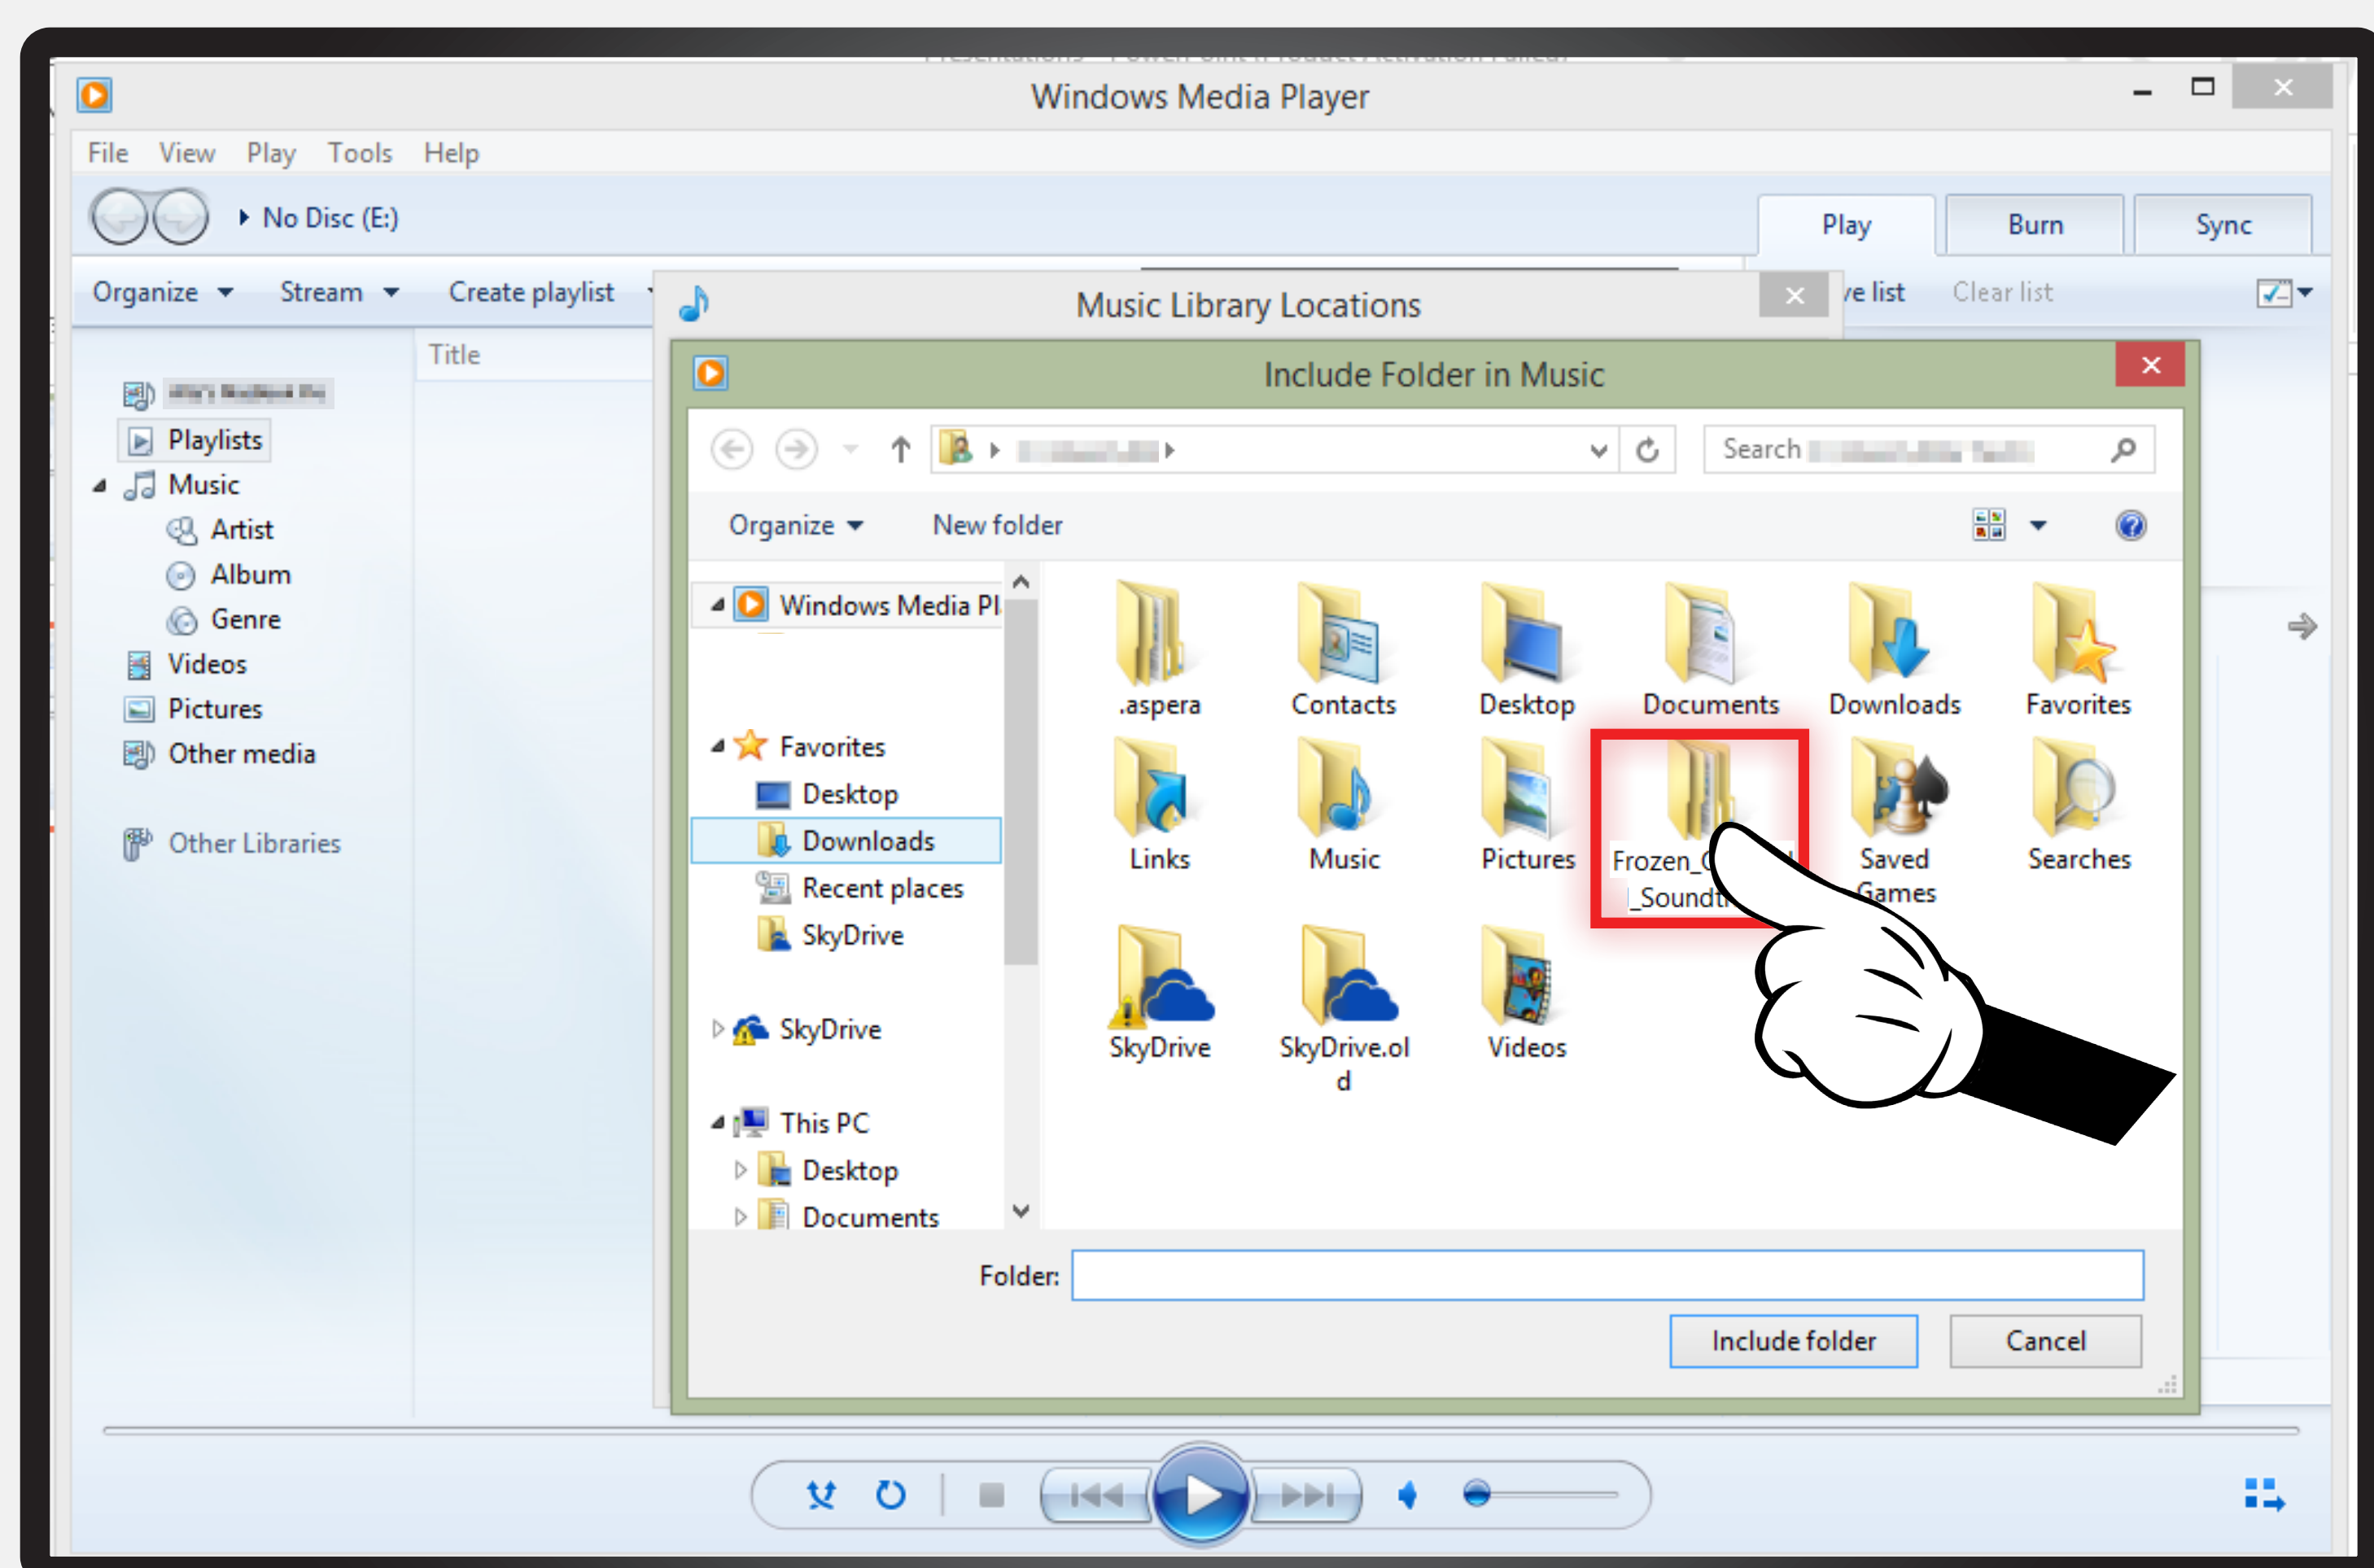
Windows Media Player

File View Play Tools Help

No Disc (E:)

Play Burn Sync

Organize Stream Create playlist

ve list Clear list

Title

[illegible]
Playlists
Music
Artist
Album
Genre
Videos
Pictures
Other media

Other Libraries

Music Library Locations

Include Folder in Music

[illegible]

Search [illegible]

Organize New folder

Windows Media Pl

Favorites
Desktop
Downloads
Recent places
SkyDrive

SkyDrive

This PC
Desktop
Documents

.aspera
Contacts
Desktop
Documents
Downloads
Favorites
Links
Music
Pictures
Frozen_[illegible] _Soundt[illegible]
Saved Games
Searches
SkyDrive
SkyDrive.old
Videos

Folder:

Include folder Cancel